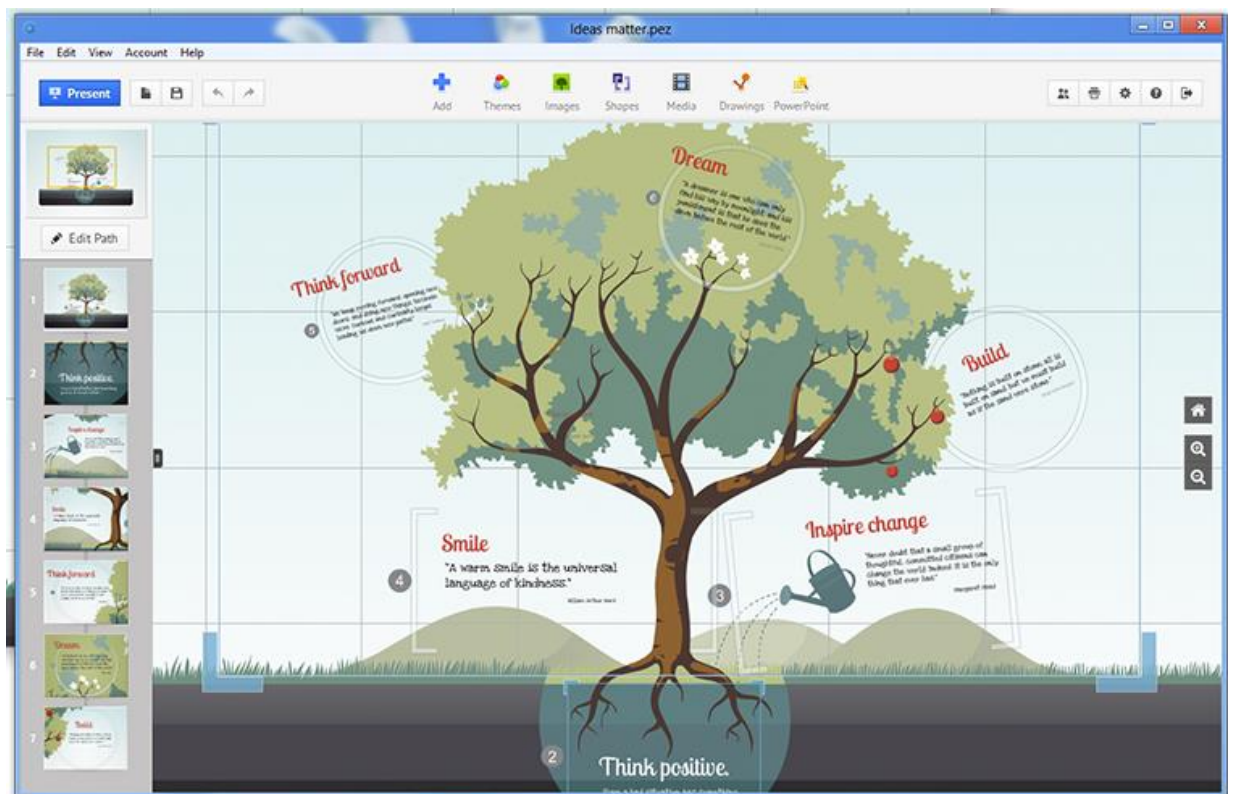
Ideas matter.pez

File Edit View Account Help

Present

Add Themes Images Shapes Media Drawings PowerPoint

Edit Path

1
2 Think positive.
3 Inspire change
4 Smile
5 Think forward
6 Dream
7 Build

Dream

6

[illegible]

Think forward

5

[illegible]

Build

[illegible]

Smile

4

"A warm smile is the universal language of kindness."

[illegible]

Inspire change

3

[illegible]

2

Think positive.

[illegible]